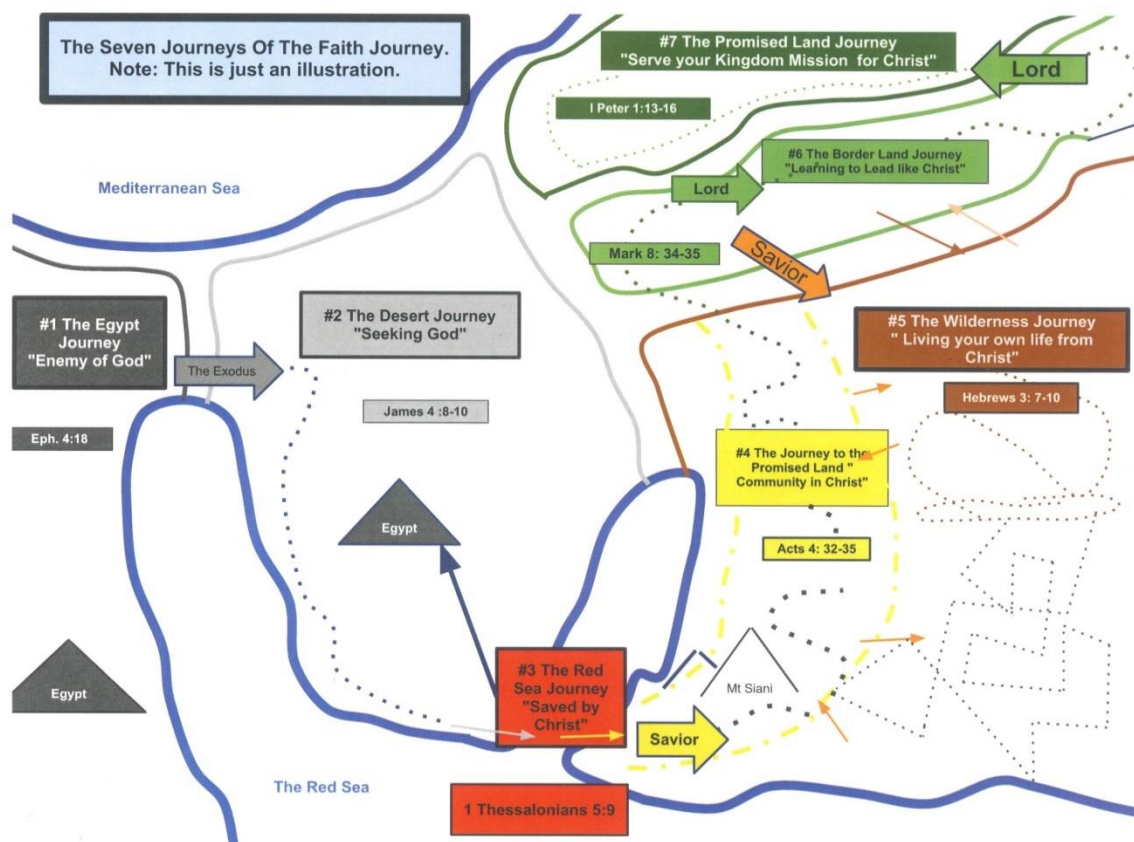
The Seven Journeys Of The Faith Journey.
Note: This is just an illustration.

#7 The Promised Land Journey
"Serve your Kingdom Mission for Christ"

Lord

I Peter 1:13-16

Mediterranean Sea

#6 The Border Land Journey
"Learning to Lead like Christ"

Lord

Mark 8: 34-35

Savior

#1 The Egypt Journey
"Enemy of God"

The Exodus

#2 The Desert Journey
"Seeking God"

#5 The Wilderness Journey
" Living your own life from Christ"

Hebrews 3: 7-10

James 4 :8-10

Eph. 4:18

#4 The Journey to the Promised Land "
Community in Christ"

Egypt

Acts 4: 32-35

Mt Siani

Egypt

#3 The Red Sea Journey
"Saved by Christ"

Savior

The Red Sea

1 Thessalonians 5:9